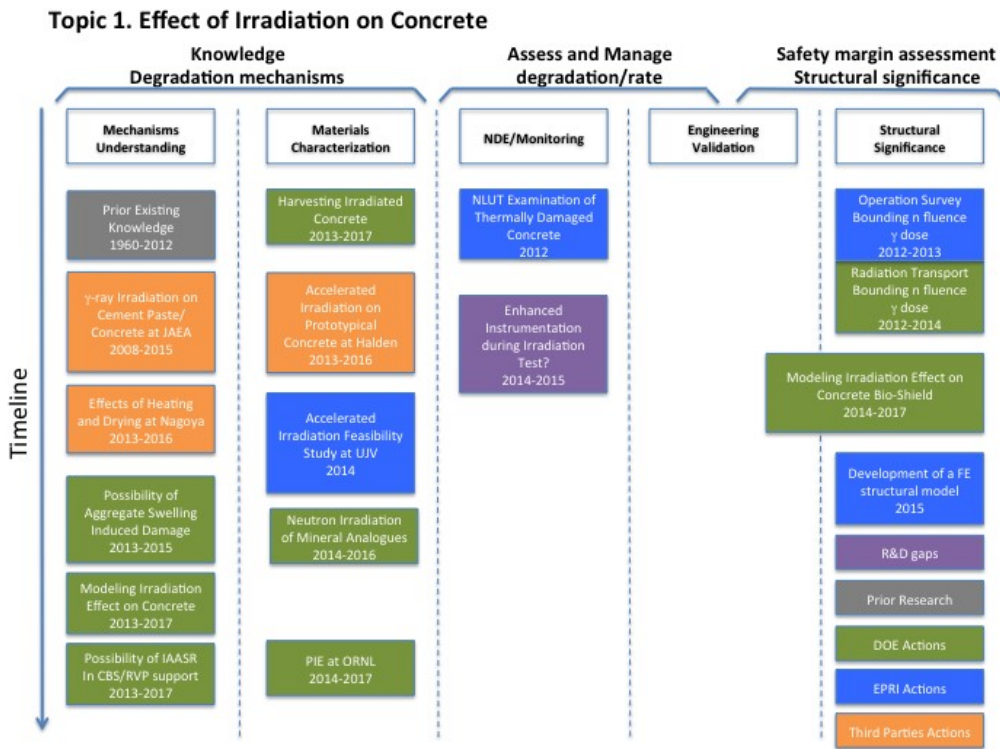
Topic 1. Effect of Irradiation on Concrete

Knowledge
Degradation mechanisms

Assess and Manage
degradation/rate

Safety margin assessment
Structural significance

Timeline

Mechanisms Understanding

Prior Existing Knowledge
1960-2012

γ-ray Irradiation on Cement Paste/ Concrete at JAEA
2008-2015

Effects of Heating and Drying at Nagoya
2013-2016

Possibility of Aggregate Swelling Induced Damage
2013-2015

Modeling Irradiation Effect on Concrete
2013-2017

Possibility of IAASR In CBS/RVP support
2013-2017

Materials Characterization

Harvesting Irradiated Concrete
2013-2017

Accelerated Irradiation on Prototypical Concrete at Halden
2013-2016

Accelerated Irradiation Feasibility Study at UJV
2014

Neutron Irradiation of Mineral Analogues
2014-2016

PIE at ORNL
2014-2017

NDE/Monitoring

NLUT Examination of Thermally Damaged Concrete
2012

Enhanced Instrumentation during Irradiation Test?
2014-2015

Engineering Validation

Structural Significance

Operation Survey Bounding n fluence γ dose
2012-2013

Radiation Transport Bounding n fluence γ dose
2012-2014

Modeling Irradiation Effect on Concrete Bio-Shield
2014-2017

Development of a FE structural model
2015

R&D gaps

Prior Research

DOE Actions

EPRI Actions

Third Parties Actions